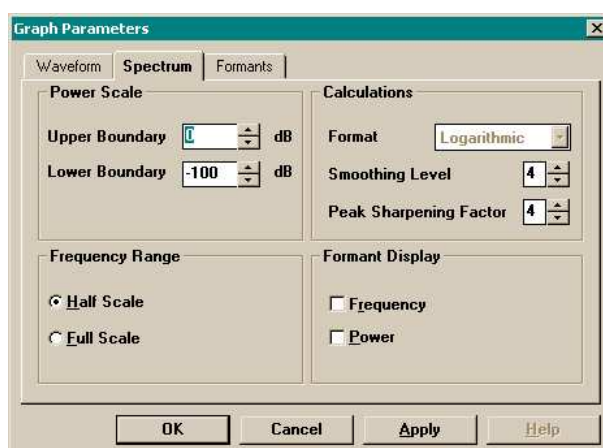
Graph Parameters

Waveform | Spectrum | Formants

Power Scale

Upper Boundary 0 dB

Lower Boundary -100 dB

Calculations

Format Logarithmic

Smoothing Level 4

Peak Sharpening Factor 4

Frequency Range

Half Scale

Full Scale

Formant Display

Frequency

Power

OK Cancel Apply Help